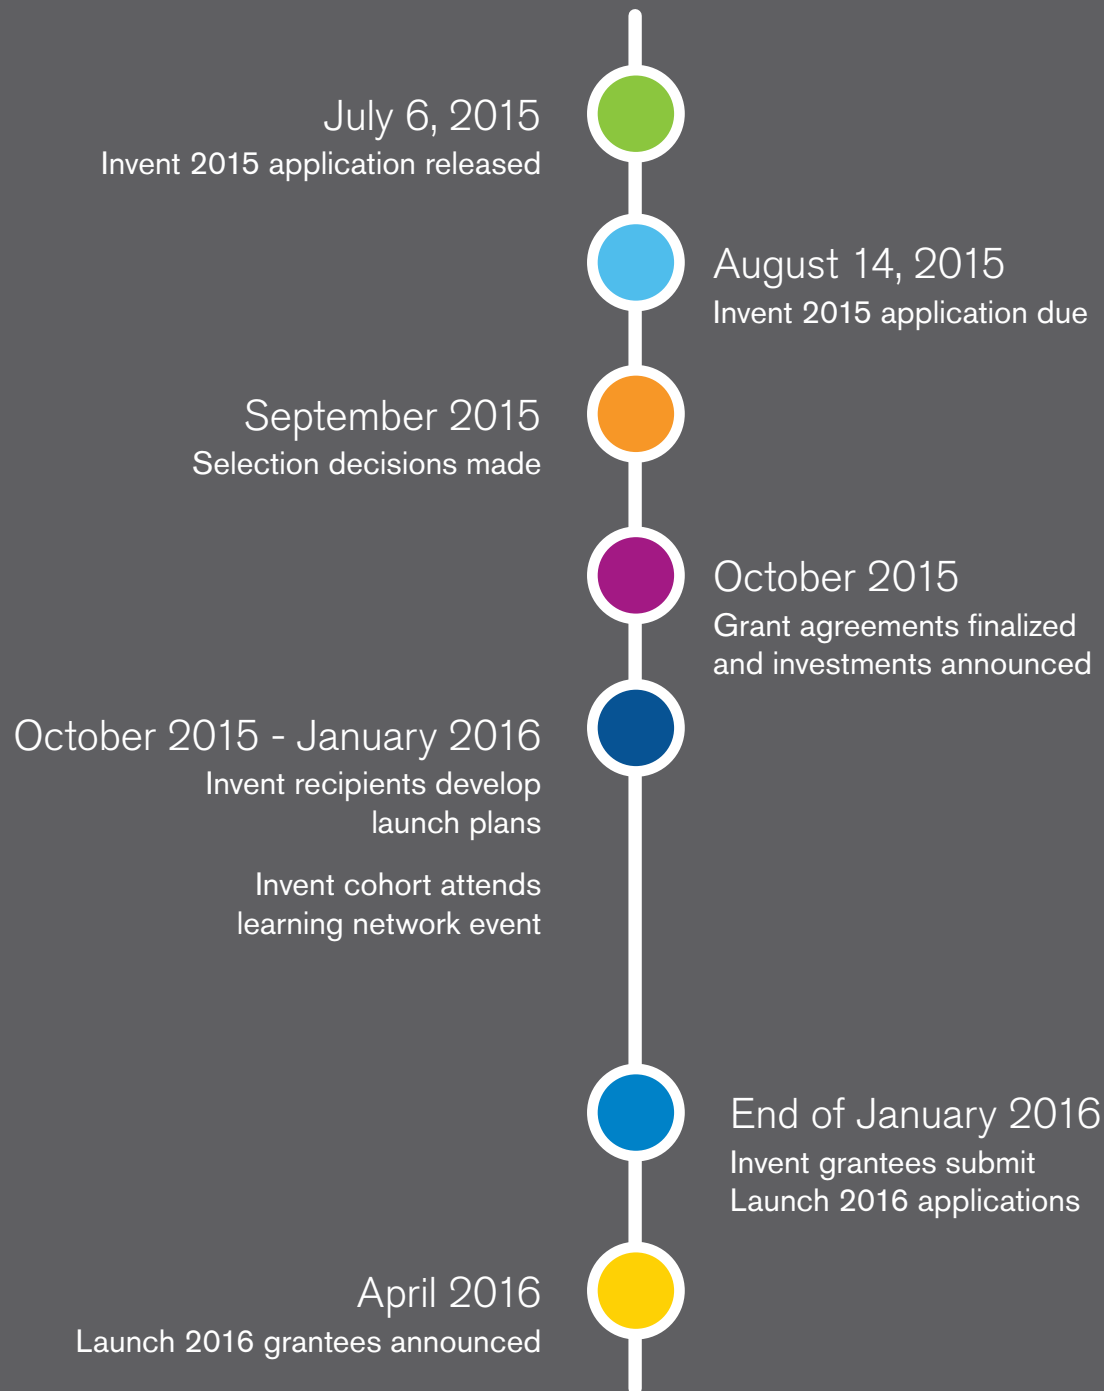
July 6, 2015
Invent 2015 application released

August 14, 2015
Invent 2015 application due

September 2015
Selection decisions made

October 2015
Grant agreements finalized and investments announced

October 2015 - January 2016
Invent recipients develop launch plans

Invent cohort attends learning network event

End of January 2016
Invent grantees submit Launch 2016 applications

April 2016
Launch 2016 grantees announced